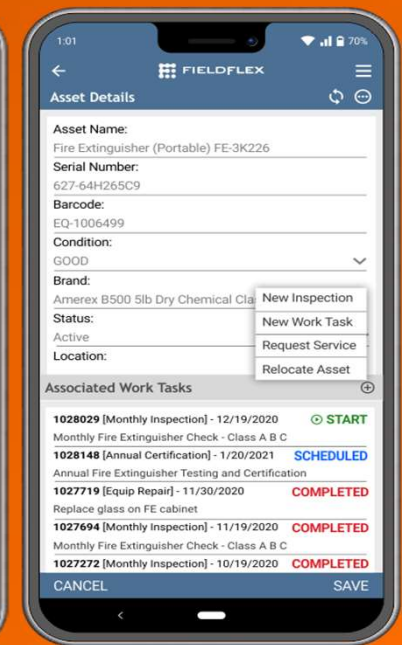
1:01

70%

FIELDFLEX

Asset Details

Asset Name:
Fire Extinguisher (Portable) FE-3K226

Serial Number:
627-64H265C9

Barcode:
EQ-1006499

Condition:
GOOD

Brand:
Amerex B500 5lb Dry Chemical Cla

Status:
Active

Location:

New Inspection
New Work Task
Request Service
Relocate Asset

Associated Work Tasks

**1028029** [Monthly Inspection] - 12/19/2020 START
Monthly Fire Extinguisher Check - Class A B C

**1028148** [Annual Certification] - 1/20/2021 SCHEDULED
Annual Fire Extinguisher Testing and Certification

**1027719** [Equip Repair] - 11/30/2020 COMPLETED
Replace glass on FE cabinet

**1027694** [Monthly Inspection] - 11/19/2020 COMPLETED
Monthly Fire Extinguisher Check - Class A B C

**1027272** [Monthly Inspection] - 10/19/2020 COMPLETED

CANCEL SAVE